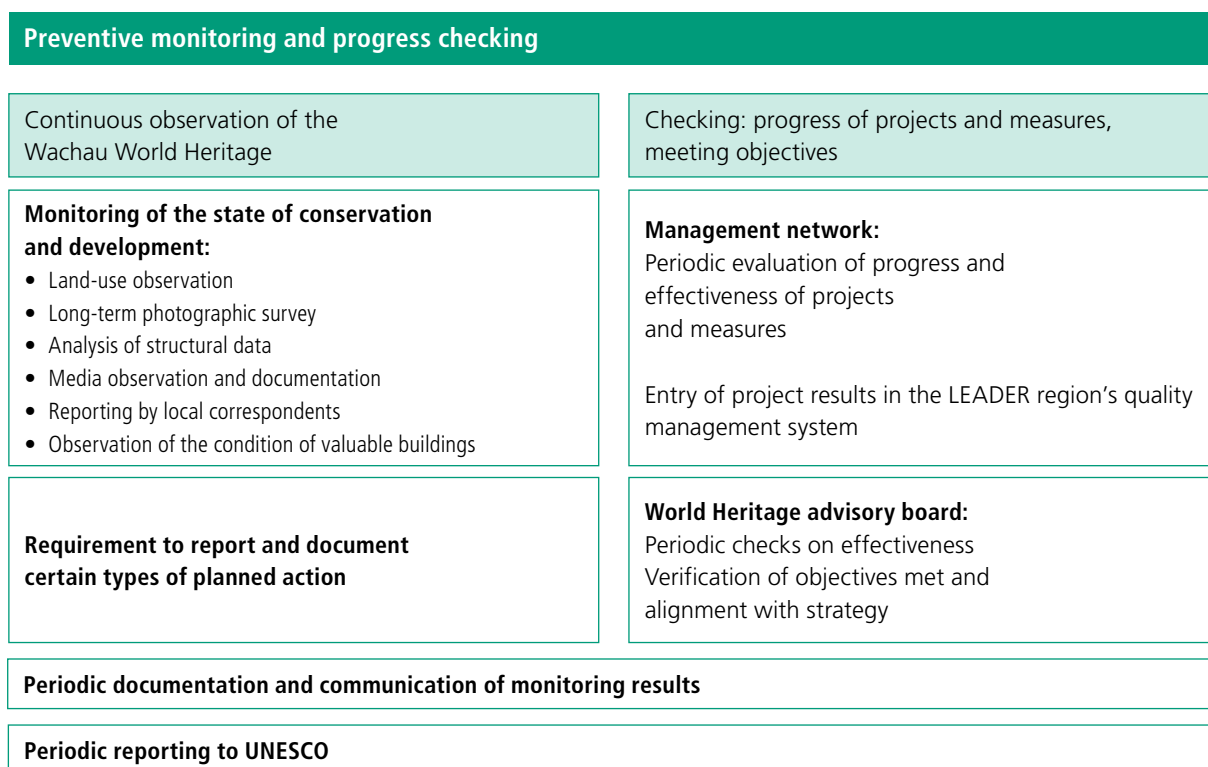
Preventive monitoring and progress checking

Continuous observation of the Wachau World Heritage

Monitoring of the state of conservation and development:
• Land-use observation
• Long-term photographic survey
• Analysis of structural data
• Media observation and documentation
• Reporting by local correspondents
• Observation of the condition of valuable buildings

Requirement to report and document certain types of planned action

Checking: progress of projects and measures, meeting objectives

Management network:
Periodic evaluation of progress and effectiveness of projects and measures

Entry of project results in the LEADER region's quality management system

World Heritage advisory board:
Periodic checks on effectiveness
Verification of objectives met and alignment with strategy

Periodic documentation and communication of monitoring results

Periodic reporting to UNESCO